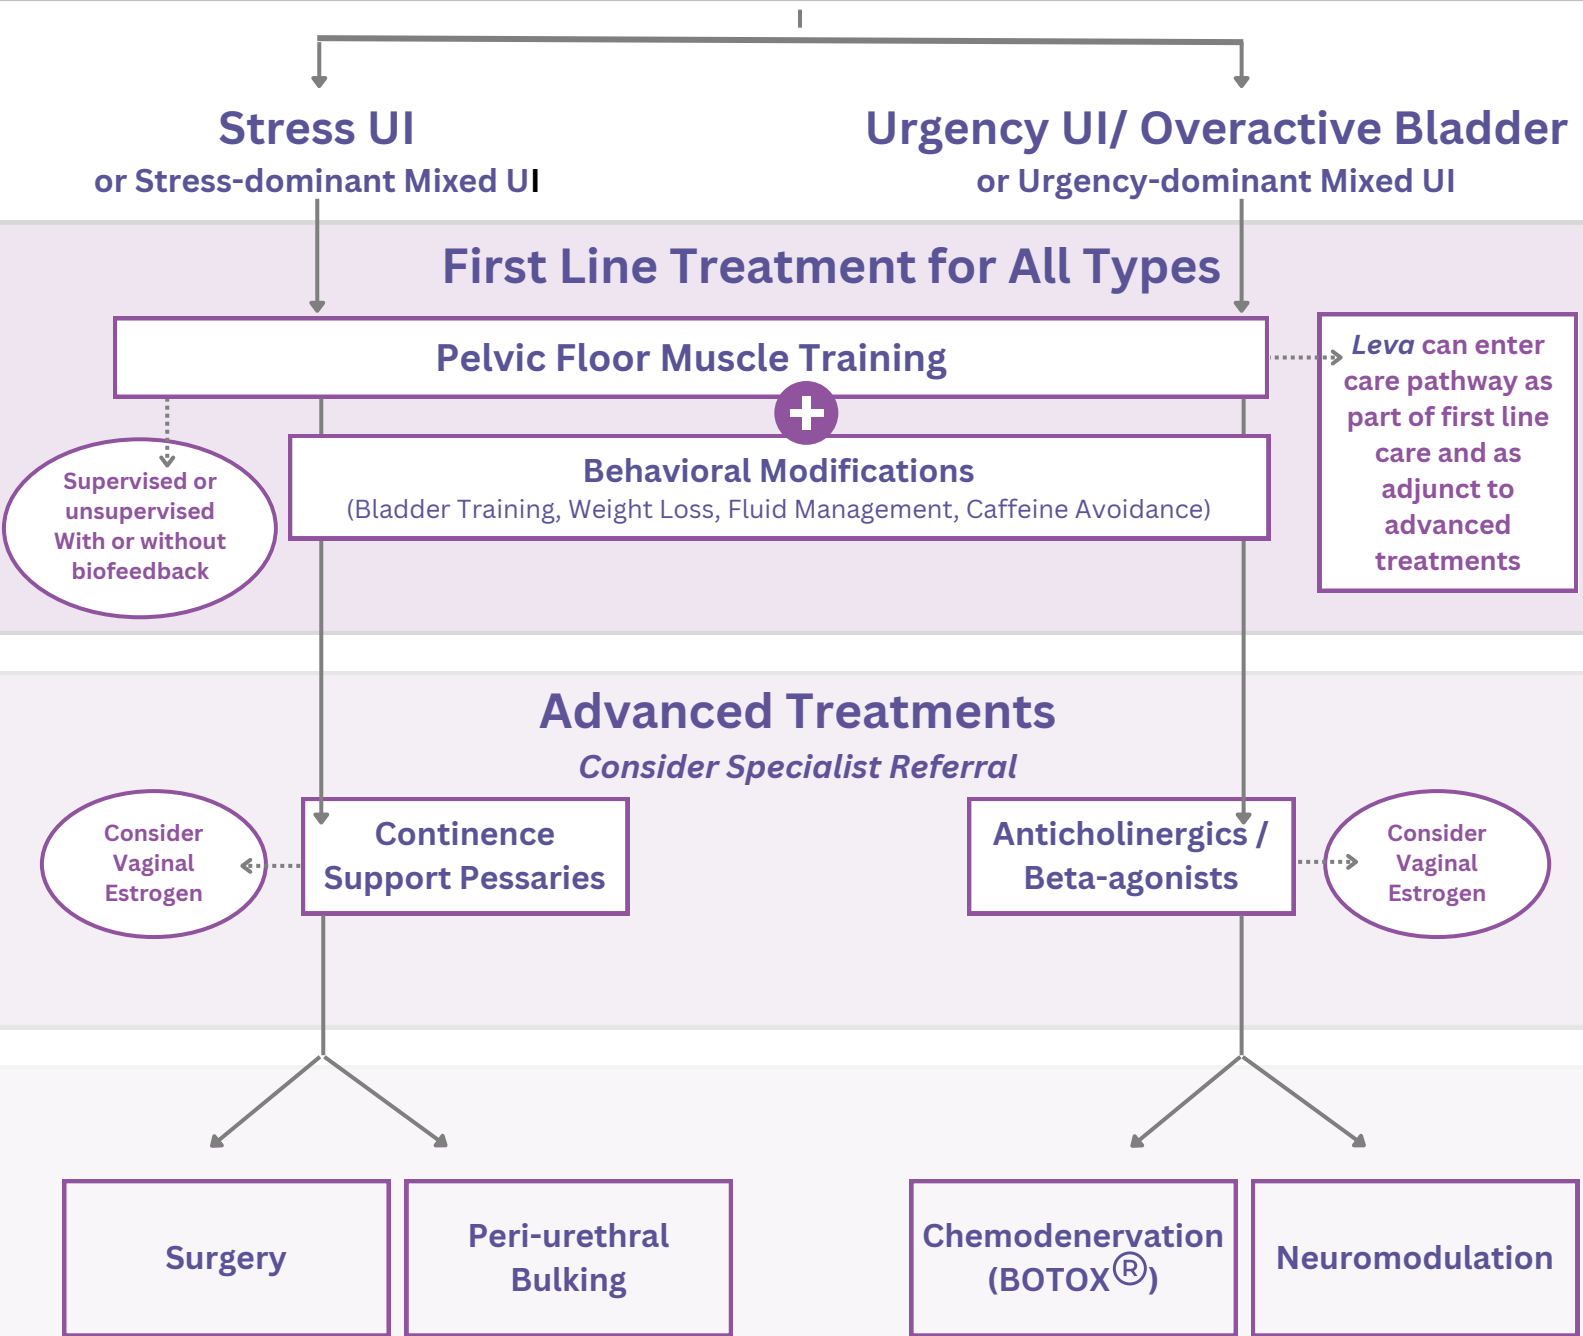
Stress UI
or Stress-dominant Mixed UI

Urgency UI/ Overactive Bladder
or Urgency-dominant Mixed UI

First Line Treatment for All Types

Pelvic Floor Muscle Training

Leva can enter care pathway as part of first line care and as adjunct to advanced treatments

Supervised or unsupervised With or without biofeedback

Behavioral Modifications
(Bladder Training, Weight Loss, Fluid Management, Caffeine Avoidance)

Advanced Treatments
Consider Specialist Referral

Consider Vaginal Estrogen

Continence Support Pessaries

Anticholinergics / Beta-agonists

Consider Vaginal Estrogen

Surgery

Peri-urethral Bulking

Chemodenervation (BOTOX®)

Neuromodulation